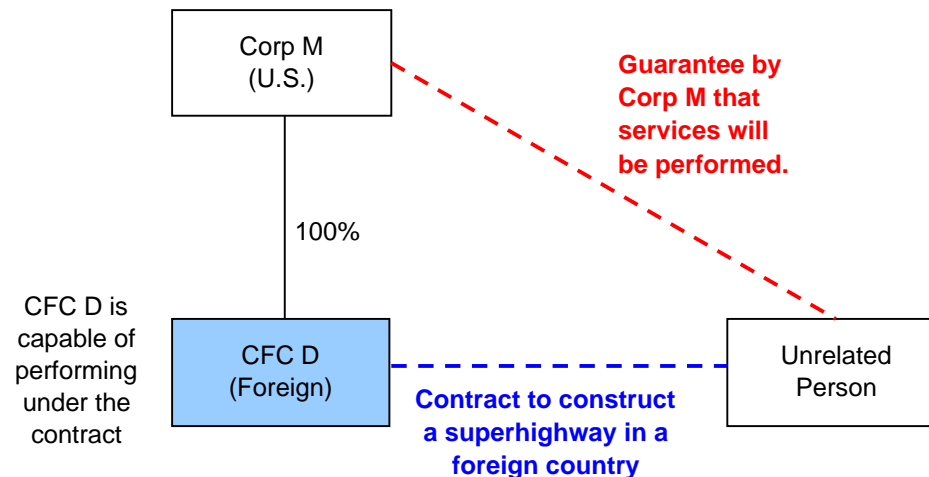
Corp M
(U.S.)

Guarantee by Corp M that services will be performed.

100%

CFC D is capable of performing under the contract

CFC D
(Foreign)

Unrelated Person

Contract to construct a superhighway in a foreign country